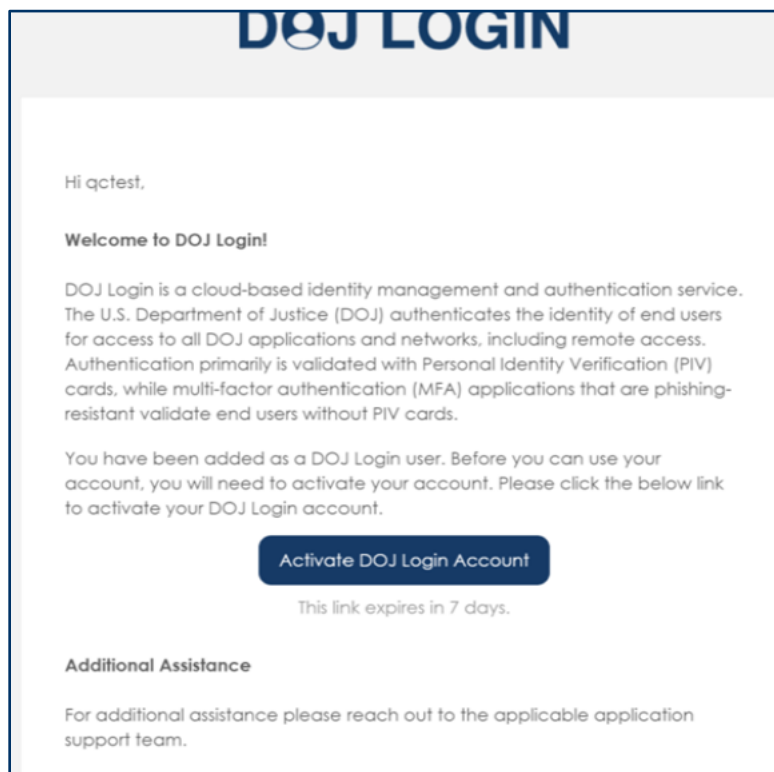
DOJ LOGIN

Hi qctest,

Welcome to DOJ Login!

DOJ Login is a cloud-based identity management and authentication service. The U.S. Department of Justice (DOJ) authenticates the identity of end users for access to all DOJ applications and networks, including remote access. Authentication primarily is validated with Personal Identity Verification (PIV) cards, while multi-factor authentication (MFA) applications that are phishing-resistant validate end users without PIV cards.

You have been added as a DOJ Login user. Before you can use your account, you will need to activate your account. Please click the below link to activate your DOJ Login account.

Activate DOJ Login Account

This link expires in 7 days.

Additional Assistance

For additional assistance please reach out to the applicable application support team.